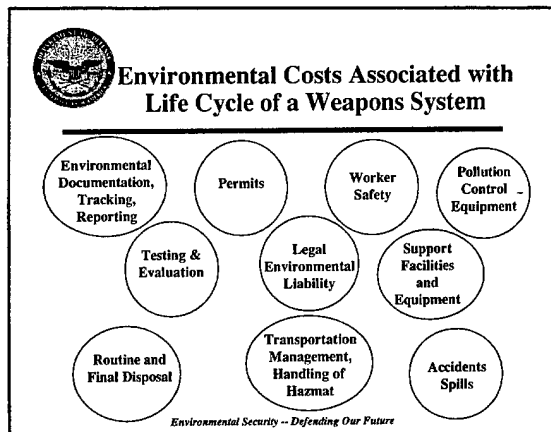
Environmental Costs Associated with Life Cycle of a Weapons System

Environmental Documentation, Tracking, Reporting

Permits

Worker Safety

Pollution Control Equipment

Testing & Evaluation

Legal Environmental Liability

Support Facilities and Equipment

Routine and Final Disposal

Transportation Management, Handling of Hazmat

Accidents Spills

Environmental Security -- Defending Our Future